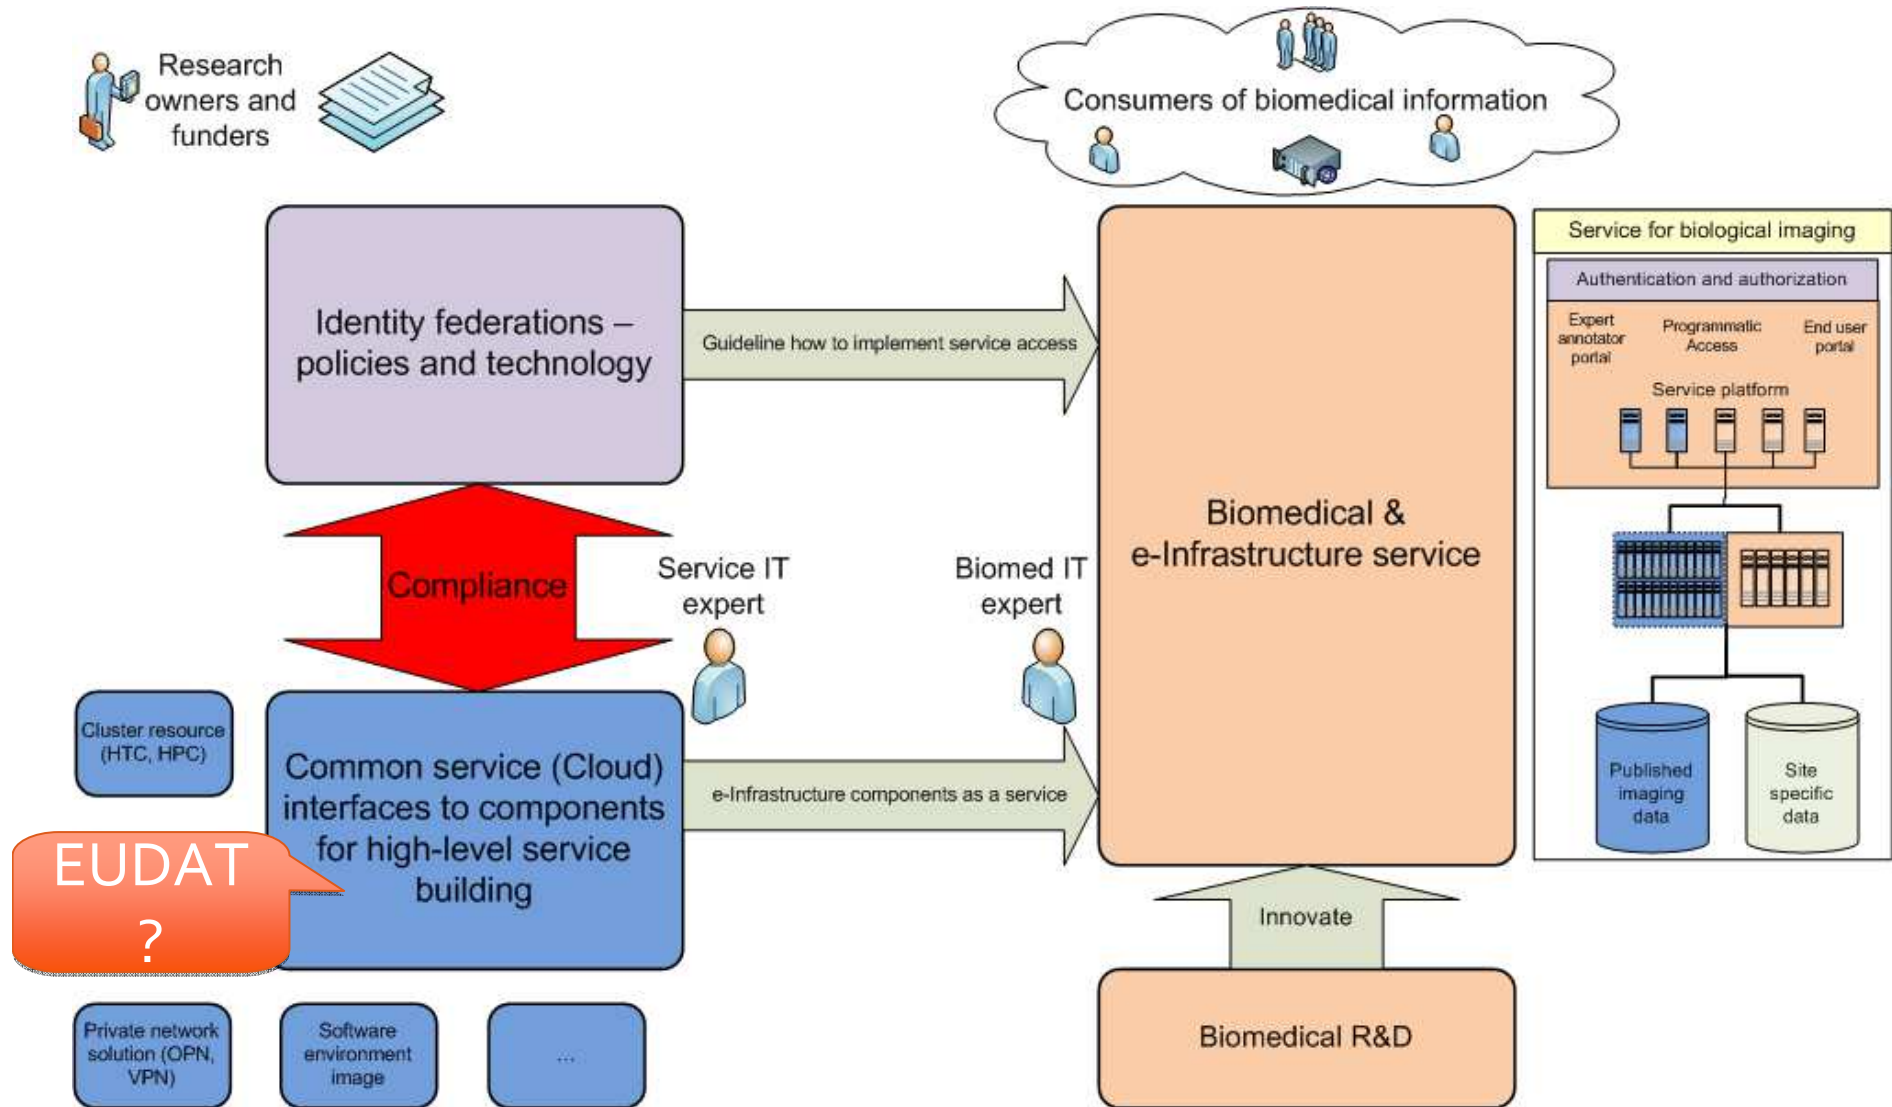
Research owners and funders

Consumers of biomedical information

Identity federations – policies and technology

Guideline how to implement service access

Biomedical & e-Infrastructure service

Service for biological imaging

Authentication and authorization

Expert annotator portal

Programmatic Access

End user portal

Service platform

Published imaging data

Site specific data

Compliance

Service IT expert

Biomed IT expert

Cluster resource (HTC, HPC)

Common service (Cloud) interfaces to components for high-level service building

e-Infrastructure components as a service

EUDAT ?

Innovate

Biomedical R&D

Private network solution (OPN, VPN)

Software environment image

...